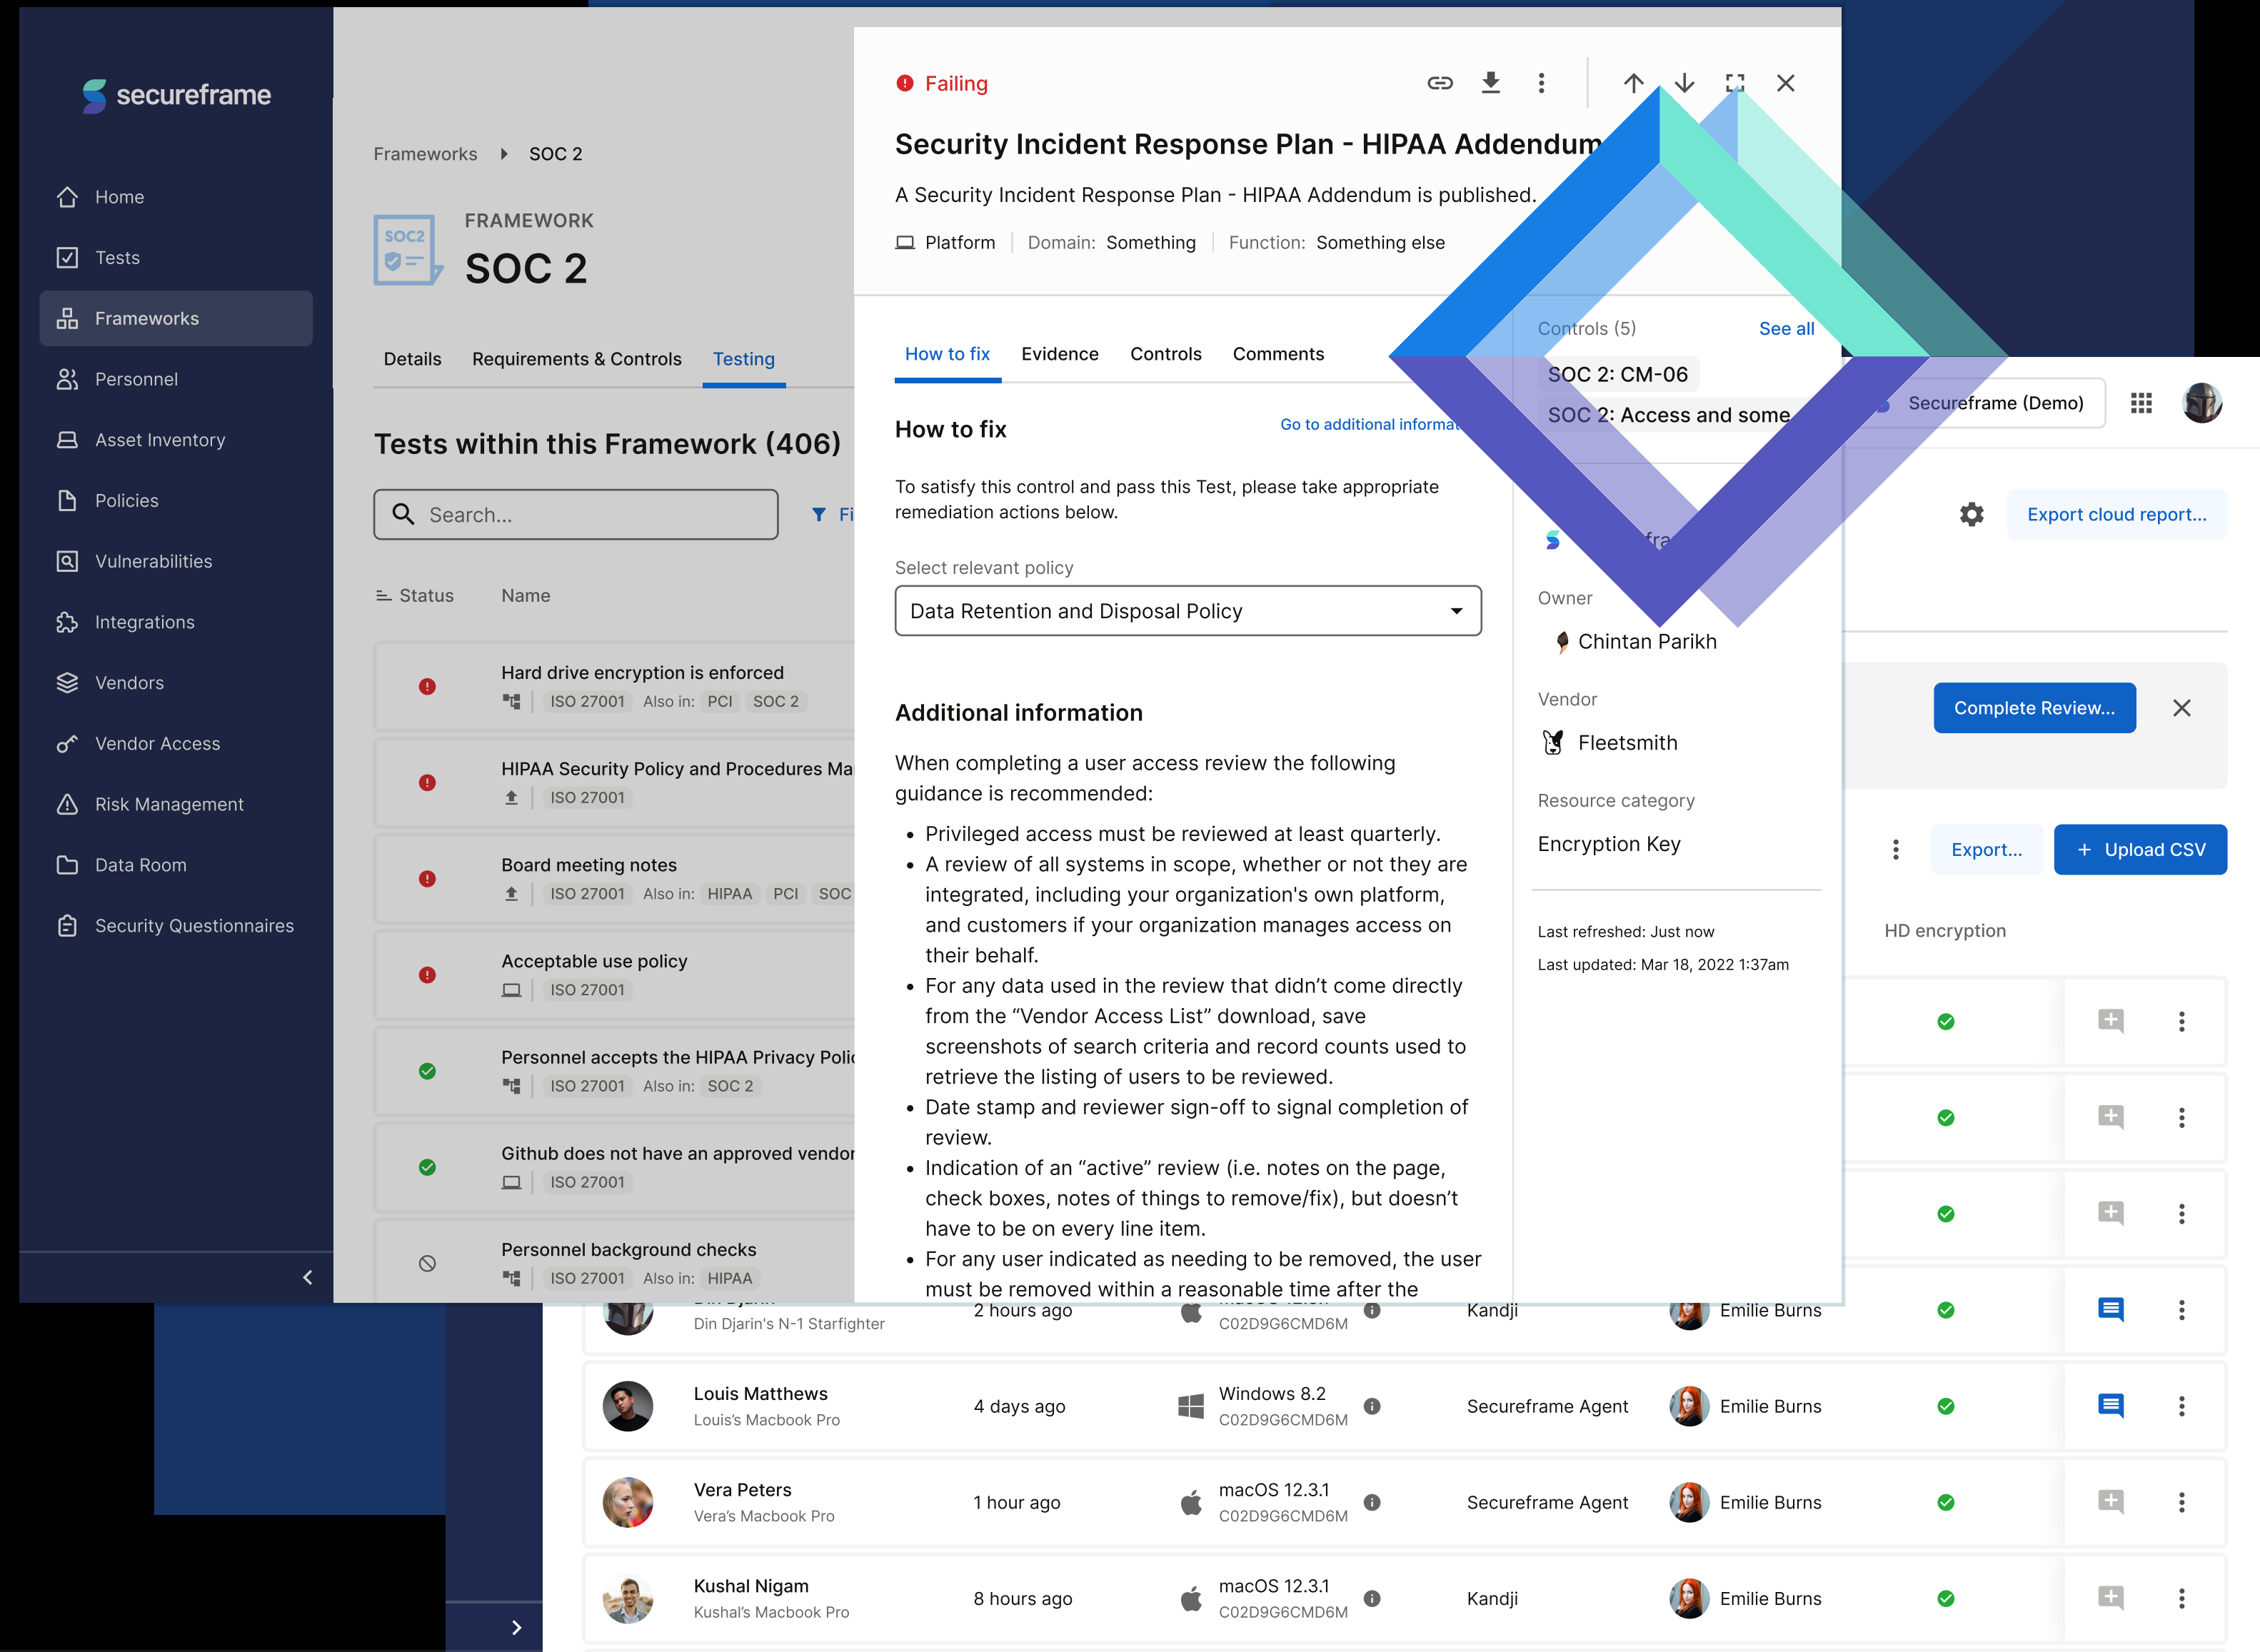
secureframe

Home
Tests
Frameworks
Personnel
Asset Inventory
Policies
Vulnerabilities
Integrations
Vendors
Vendor Access
Risk Management
Data Room
Security Questionnaires

Frameworks SOC 2

SOC2

FRAMEWORK
SOC 2

Details Requirements & Controls Testing

Tests within this Framework (406)

Search...

Fi

Status Name

Hard drive encryption is enforced
ISO 27001 Also in: PCI SOC 2

HIPAA Security Policy and Procedures Ma
ISO 27001

Board meeting notes
ISO 27001 Also in: HIPAA PCI SOC

Acceptable use policy
ISO 27001

Personnel accepts the HIPAA Privacy Poli
ISO 27001 Also in: SOC 2

Github does not have an approved vendor
ISO 27001

Personnel background checks
ISO 27001 Also in: HIPAA

Failing

Security Incident Response Plan - HIPAA Addendum

A Security Incident Response Plan - HIPAA Addendum is published.

Platform Domain: Something Function: Something else

How to fix Evidence Controls Comments

How to fix

Go to additional informat

To satisfy this control and pass this Test, please take appropriate remediation actions below.

Select relevant policy

Data Retention and Disposal Policy

Additional information

When completing a user access review the following guidance is recommended:

- Privileged access must be reviewed at least quarterly.
- A review of all systems in scope, whether or not they are integrated, including your organization's own platform, and customers if your organization manages access on their behalf.
- For any data used in the review that didn’t come directly from the “Vendor Access List” download, save screenshots of search criteria and record counts used to retrieve the listing of users to be reviewed.
- Date stamp and reviewer sign-off to signal completion of review.
- Indication of an “active” review (i.e. notes on the page, check boxes, notes of things to remove/fix), but doesn’t have to be on every line item.
- For any user indicated as needing to be removed, the user must be removed within a reasonable time after the

Controls (5) See all

SOC 2: CM-06

SOC 2: Access and some

fra

Owner

Chintan Parikh

Vendor

Fleetsmith

Resource category

Encryption Key

Last refreshed: Just now

Last updated: Mar 18, 2022 1:37am

Secureframe (Demo)

Export cloud report...

Complete Review...

Export... + Upload CSV

HD encryption

Din Djarin's N-1 Starfighter 2 hours ago C02D9G6CMD6M Kandji Emilie Burns

Louis Matthews
Louis’s Macbook Pro 4 days ago Windows 8.2 C02D9G6CMD6M Secureframe Agent Emilie Burns

Vera Peters
Vera’s Macbook Pro 1 hour ago macOS 12.3.1 C02D9G6CMD6M Secureframe Agent Emilie Burns

Kushal Nigam
Kushal’s Macbook Pro 8 hours ago macOS 12.3.1 C02D9G6CMD6M Kandji Emilie Burns